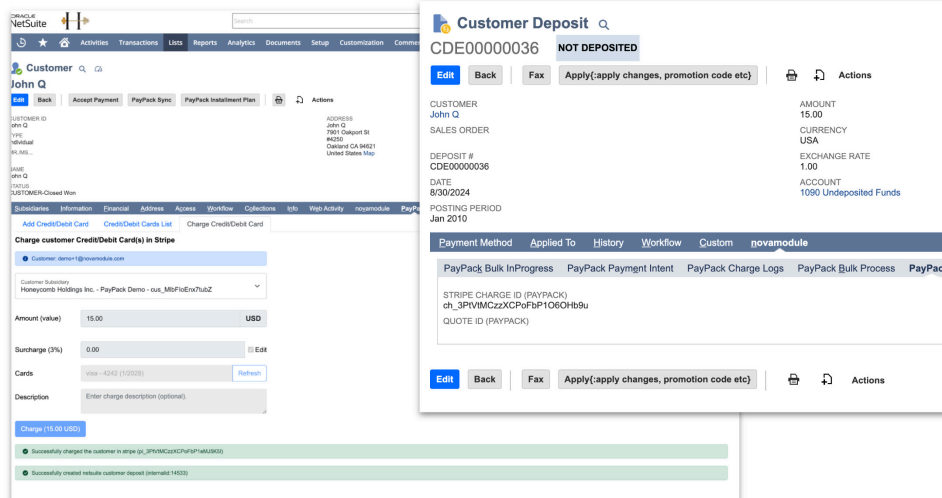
ORACLE NetSuite

Search

Activities Transactions Lists Reports Analytics Documents Setup Customization Comme

Customer

John Q

Edit Back Accept Payment PayPack Sync PayPack Installment Plan Actions

CUSTOMER ID
John Q
TYPE
Individual
PR.IMS...

NAME
John Q
STATUS
CUSTOMER-Closed Won

ADDRESS
John Q
7901 Oakport St
#4250
Oakland CA 94621
United States Map

Subsidiaries Information Financial Address Access Workflow Collections Info Web Activity novamodule PayPa

Add Credit/Debit Card Credit/Debit Cards List Charge Credit/Debit Card

Charge customer Credit/Debit Card(s) in Stripe

Customer: demo+1@novamodule.com

Customer Subsidiary
Honeycomb Holdings Inc. - PayPack Demo - cus_MbFloEnx7tubZ

Amount (value) 15.00 USD

Surcharge (3%) 0.00 Edit

Cards visa - 4242 (1/2026) Refresh

Description Enter charge description (optional).

Charge (15.00 USD)

Successfully charged the customer in stripe (pi_3PtVtMCzzXCPoFbP1eMJ9K0l)

Successfully created netsuite customer deposit (internalid:14533)

Customer Deposit

CDE00000036 NOT DEPOSITED

Edit Back Fax Apply{:apply changes, promotion code etc} Actions

CUSTOMER
John Q
SALES ORDER

DEPOSIT #
CDE00000036
DATE
8/30/2024
POSTING PERIOD
Jan 2010

AMOUNT
15.00
CURRENCY
USA
EXCHANGE RATE
1.00
ACCOUNT
1090 Undeposited Funds

Payment Method Applied To History Workflow Custom novamodule

PayPack Bulk InProgress PayPack Payment Intent PayPack Charge Logs PayPack Bulk Process PayPac

STRIPE CHARGE ID (PAYPACK)
ch_3PtVtMCzzXCPoFbP1O6OHb9u
QUOTE ID (PAYPACK)

Edit Back Fax Apply{:apply changes, promotion code etc} Actions